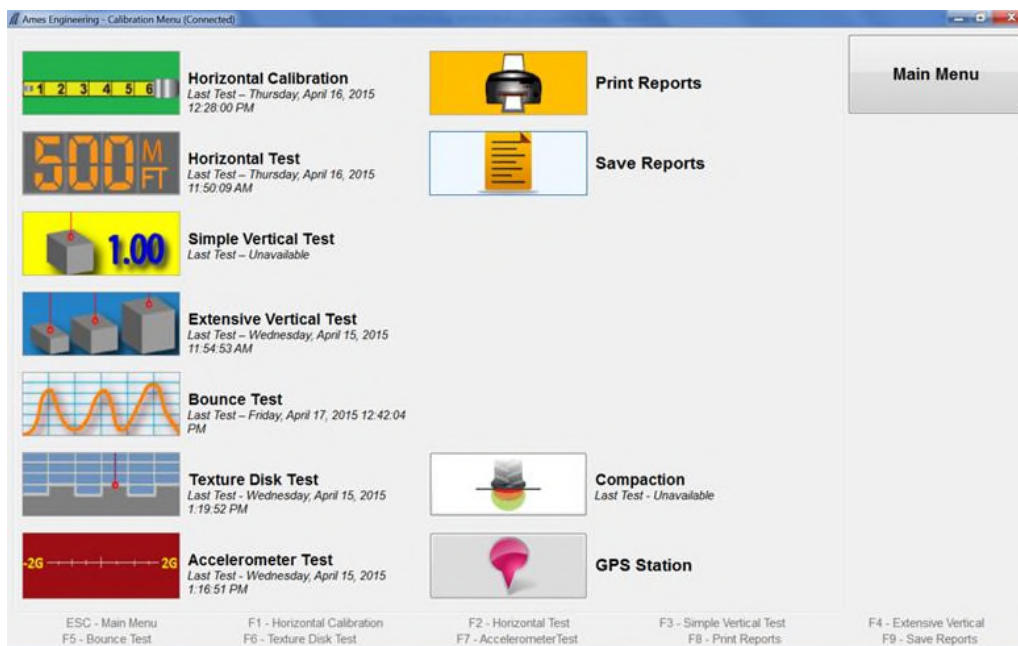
Ames Engineering - Calibration Menu (Connected)

1 2 3 4 5 6

Horizontal Calibration
Last Test – Thursday, April 16, 2015 12:28:00 PM

Print Reports

Main Menu

500 M FT

Horizontal Test
Last Test – Thursday, April 16, 2015 11:50:09 AM

Save Reports

1.00

Simple Vertical Test
Last Test – Unavailable

Extensive Vertical Test
Last Test – Wednesday, April 15, 2015 11:54:53 AM

Bounce Test
Last Test – Friday, April 17, 2015 12:42:04 PM

Texture Disk Test
Last Test - Wednesday, April 15, 2015 1:19:52 PM

Compaction
Last Test - Unavailable

-2G 2G

Accelerometer Test
Last Test - Wednesday, April 15, 2015 1:16:51 PM

GPS Station

ESC - Main Menu
F5 - Bounce Test
F1 - Horizontal Calibration
F6 - Texture Disk Test
F2 - Horizontal Test
F7 - AccelerometerTest
F3 - Simple Vertical Test
F8 - Print Reports
F4 - Extensive Vertical
F9 - Save Reports